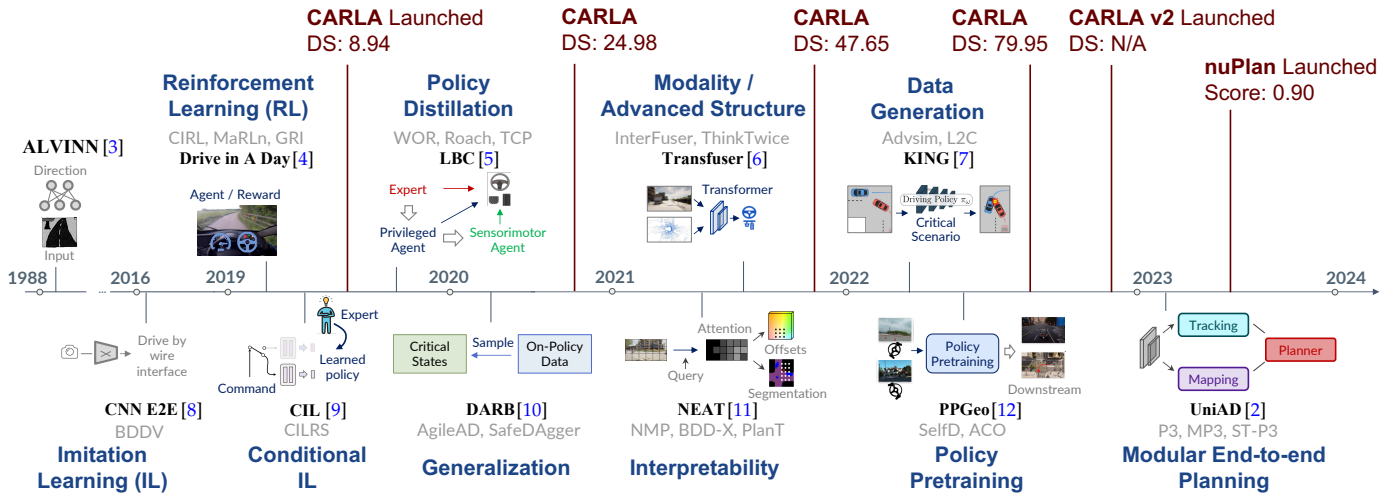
CARLA Launched
DS: 8.94

CARLA
DS: 24.98

CARLA
DS: 47.65

CARLA
DS: 79.95

CARLA v2 Launched
DS: N/A

nuPlan Launched
Score: 0.90

ALVINN [3]
Direction
Input

Reinforcement Learning (RL)
CIRL, MaRLn, GRI
Drive in A Day [4]
Agent / Reward

Policy Distillation
WOR, Roach, TCP
LBC [5]
Expert
Privileged Agent
Sensorimotor Agent

Modality / Advanced Structure
InterFuser, ThinkTwice
Transfuser [6]
Transformer

Data Generation
Advsim, L2C
KING [7]
Driving Policy $\pi_\theta$
Critical Scenario

1988
...
2016
2019
2020
2021
2022
2023
2024

Drive by wire interface
CNN E2E [8]
BDDV
Imitation Learning (IL)

Expert
Command
Learned policy
CIL [9]
CILRS
Conditional IL

Critical States
Sample
On-Policy Data
DARB[10]
AgileAD, SafeDAgger
Generalization

Attention
Offsets
Query
Segmentation
NEAT [11]
NMP, BDD-X, PlanT
Interpretability

Policy Pretraining
Downstream
PPGeo [12]
SelfD, ACO
Policy Pretraining

Tracking
Planner
Mapping
UniAD [2]
P3, MP3, ST-P3
Modular End-to-end Planning